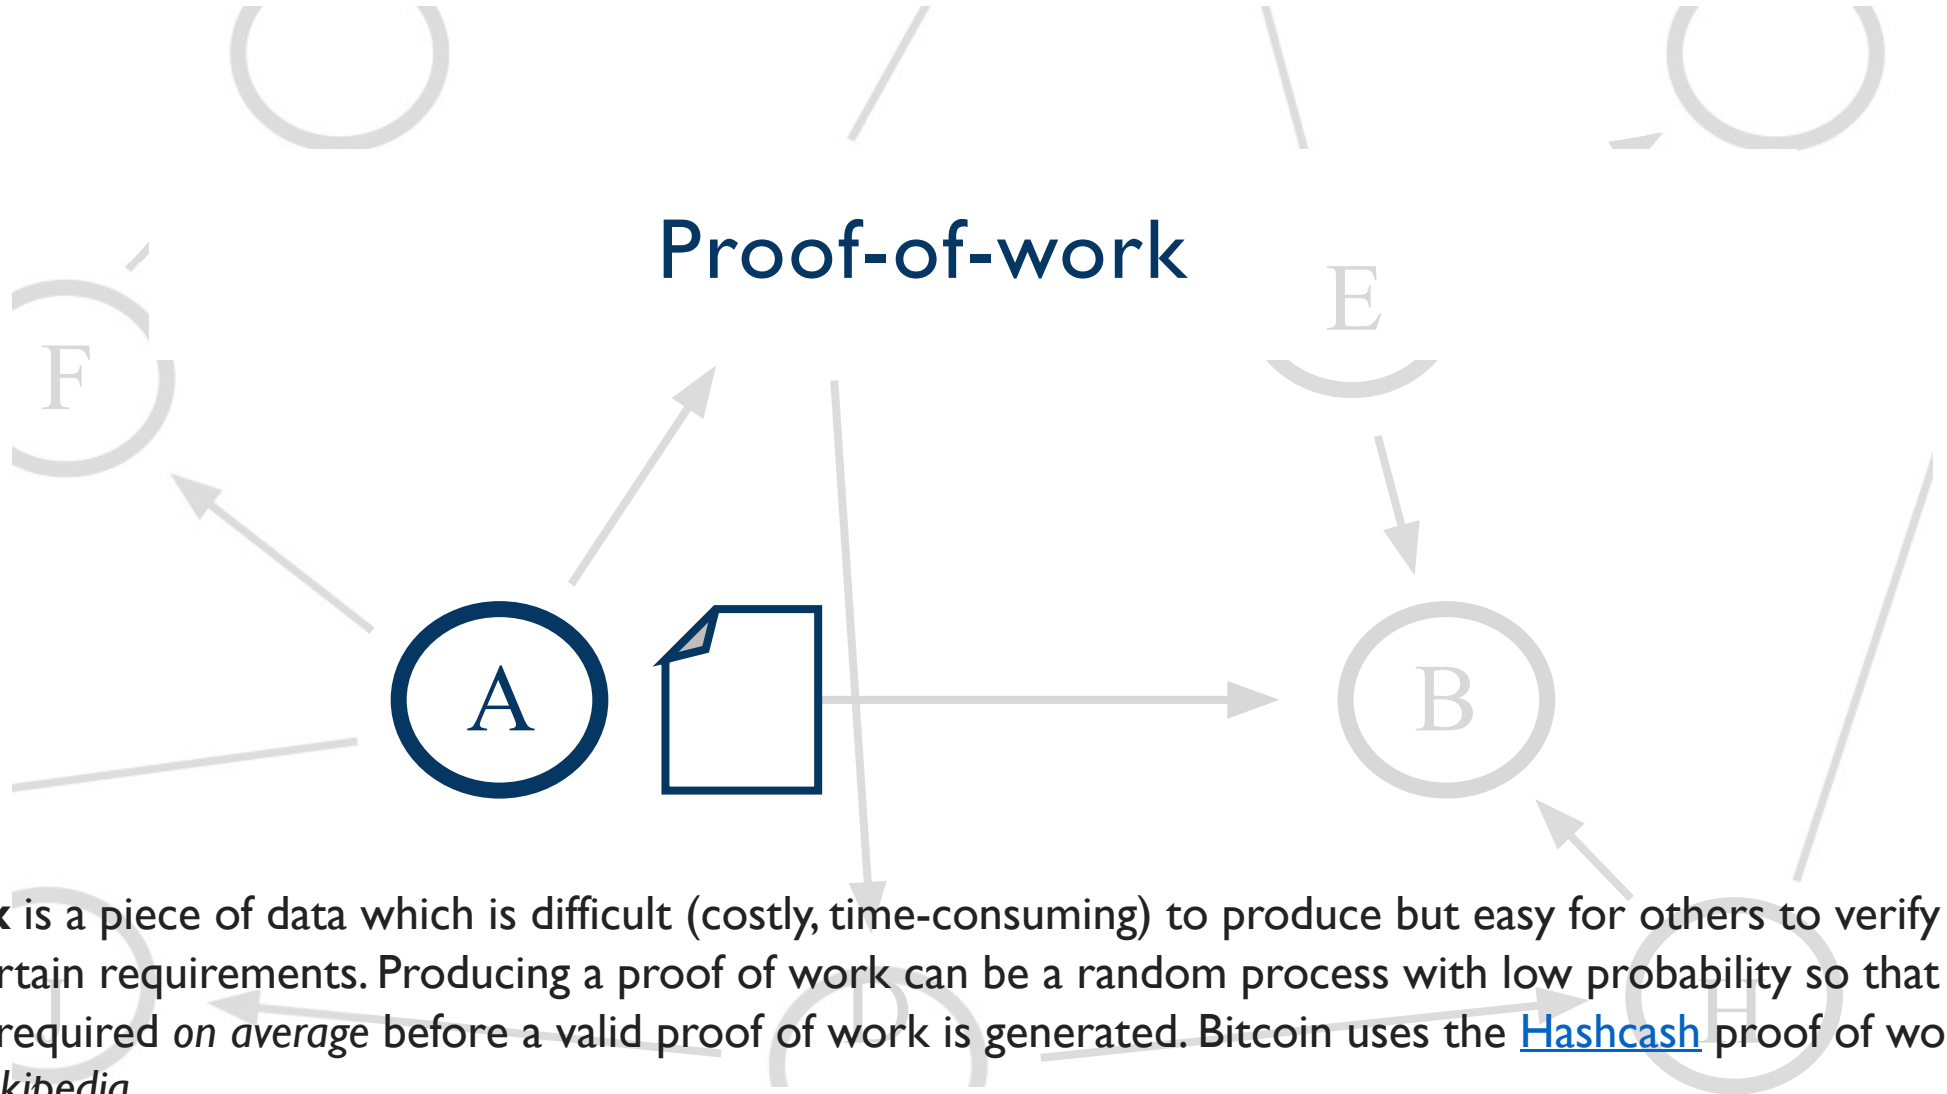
Proof-of-work

E

F

A

B

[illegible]k is a piece of data which is difficult (costly, time-consuming) to produce but easy for others to verify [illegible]rtain requirements. Producing a proof of work can be a random process with low probability so that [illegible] required *on average* before a valid proof of work is generated. Bitcoin uses the Hashcash proof of wo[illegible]

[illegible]kipedia